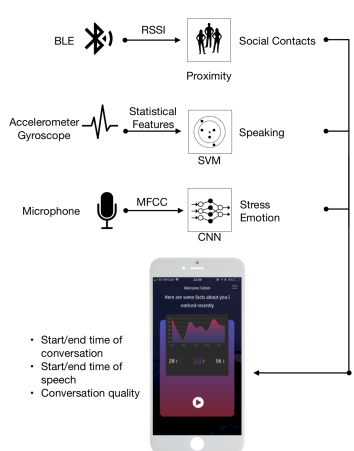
BLE

RSSI

Proximity

Social Contacts

Accelerometer
Gyroscope

Statistical
Features

SVM

Speaking

Microphone

MFCC

CNN

Stress
Emotion

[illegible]

Welcome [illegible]

Here are some facts about you I noticed recently

28 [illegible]

56 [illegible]

• Start/end time of conversation
• Start/end time of speech
• Conversation quality